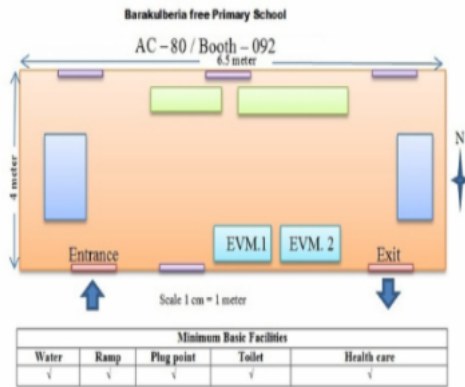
Barakulberia free Primary School

AC – 80 / Booth – 092

6.5 meter

4 meter

N

Entrance

EVM.1

EVM. 2

Exit

Scale 1 cm = 1 meter

| Minimum Basic Facilities | | | | |
|---|---|---|---|---|
| Water | Ramp | Plug point | Toilet | Health care |
| √ | √ | √ | √ | √ |